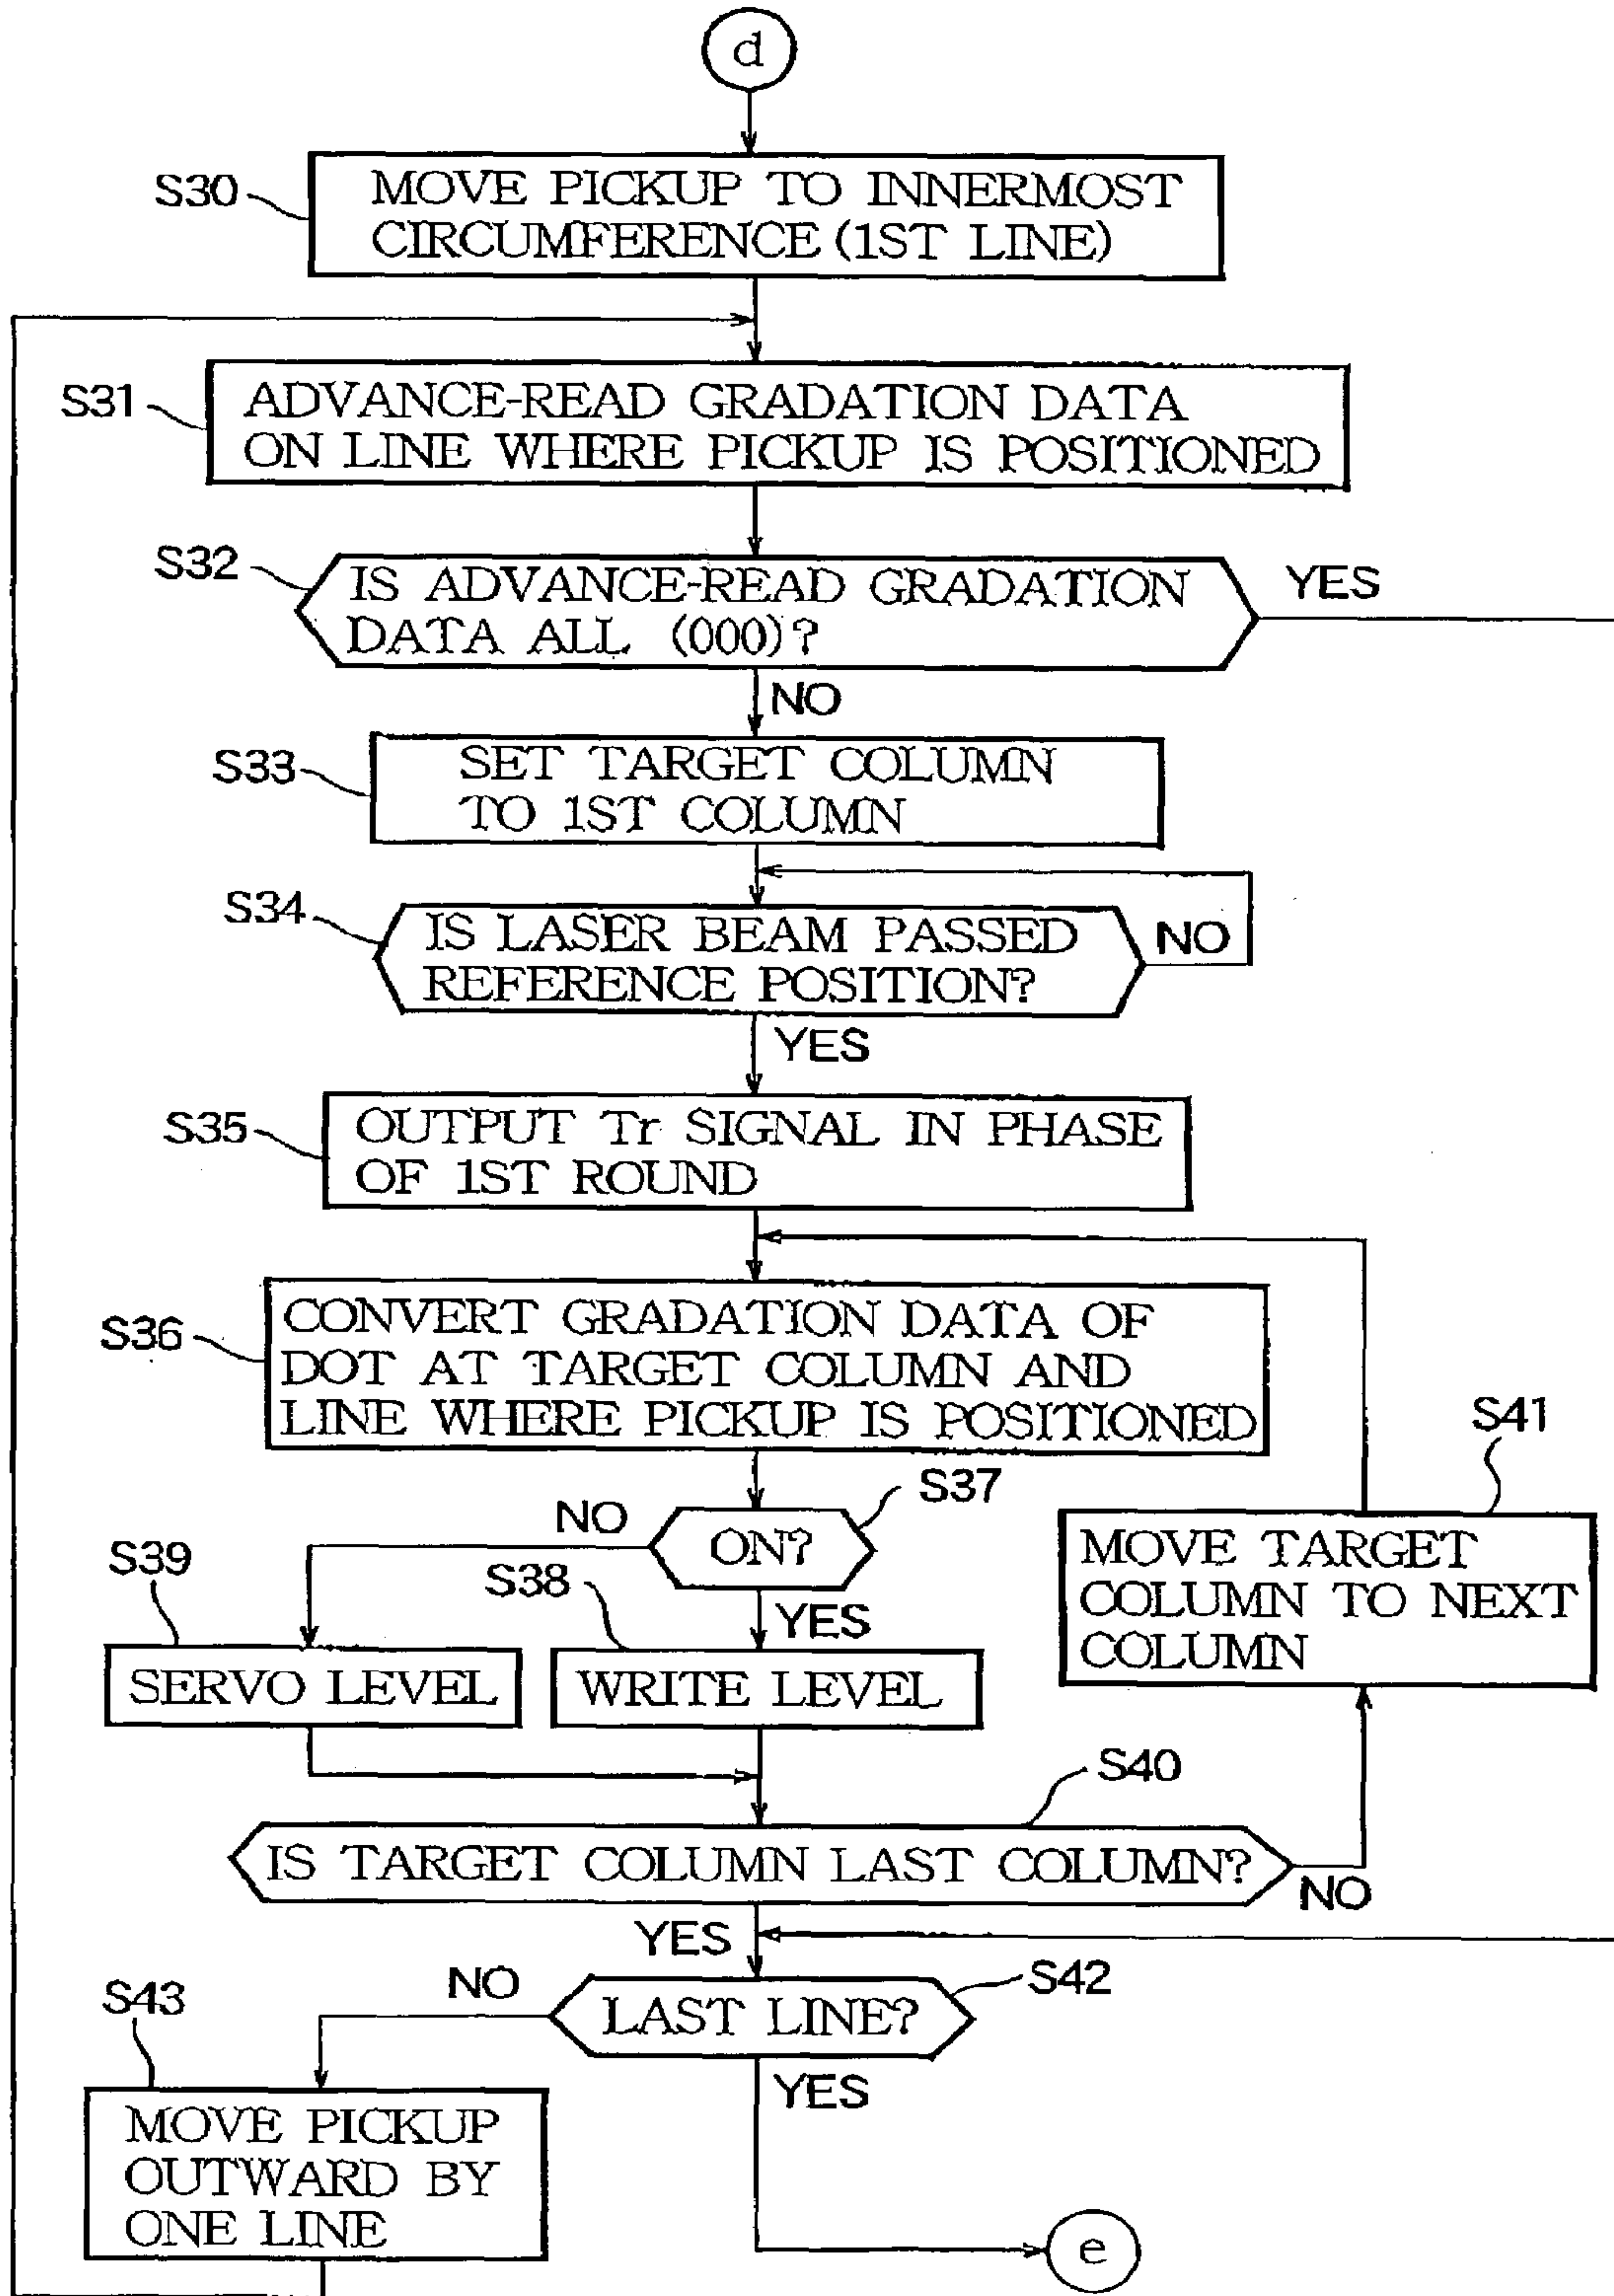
d

S30 MOVE PICKUP TO INNERMOST CIRCUMFERENCE (1ST LINE)

S31 ADVANCE-READ GRADATION DATA ON LINE WHERE PICKUP IS POSITIONED

S32 IS ADVANCE-READ GRADATION DATA ALL (000)?

YES

NO

S33 SET TARGET COLUMN TO 1ST COLUMN

S34 IS LASER BEAM PASSED REFERENCE POSITION?

NO

YES

S35 OUTPUT Tr SIGNAL IN PHASE OF 1ST ROUND

S36 CONVERT GRADATION DATA OF DOT AT TARGET COLUMN AND LINE WHERE PICKUP IS POSITIONED

S37

NO

ON?

YES

S39 SERVO LEVEL

S38 WRITE LEVEL

S41 MOVE TARGET COLUMN TO NEXT COLUMN

S40

IS TARGET COLUMN LAST COLUMN?

NO

YES

S42

NO

LAST LINE?

YES

S43 MOVE PICKUP OUTWARD BY ONE LINE

e